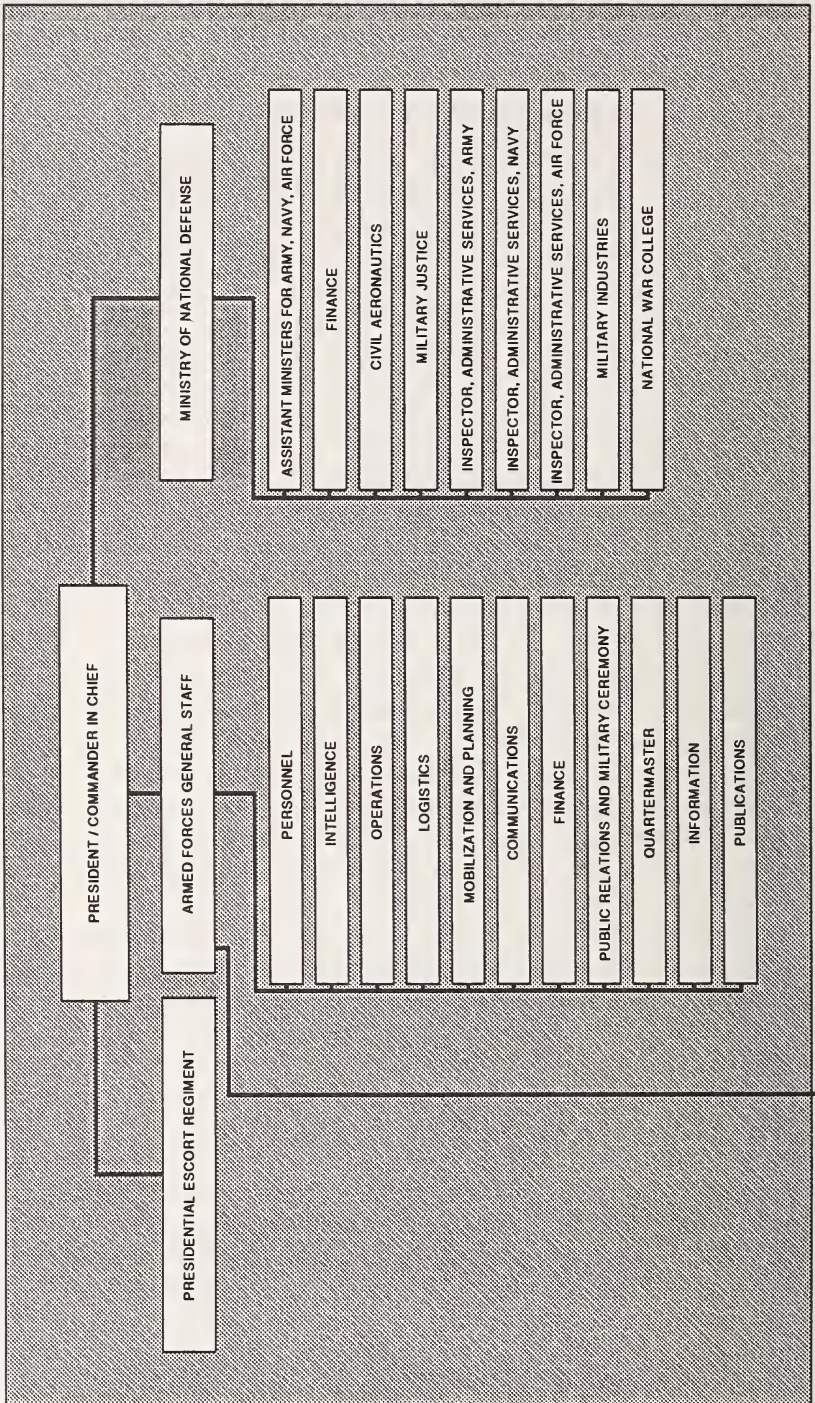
PRESIDENT / COMMANDER IN CHIEF

PRESIDENTIAL ESCORT REGIMENT

ARMED FORCES GENERAL STAFF

PERSONNEL

INTELLIGENCE

OPERATIONS

LOGISTICS

MOBILIZATION AND PLANNING

COMMUNICATIONS

FINANCE

PUBLIC RELATIONS AND MILITARY CEREMONY

QUARTERMASTER

INFORMATION

PUBLICATIONS

MINISTRY OF NATIONAL DEFENSE

ASSISTANT MINISTERS FOR ARMY, NAVY, AIR FORCE

FINANCE

CIVIL AERONAUTICS

MILITARY JUSTICE

INSPECTOR, ADMINISTRATIVE SERVICES, ARMY

INSPECTOR, ADMINISTRATIVE SERVICES, NAVY

INSPECTOR, ADMINISTRATIVE SERVICES, AIR FORCE

MILITARY INDUSTRIES

NATIONAL WAR COLLEGE